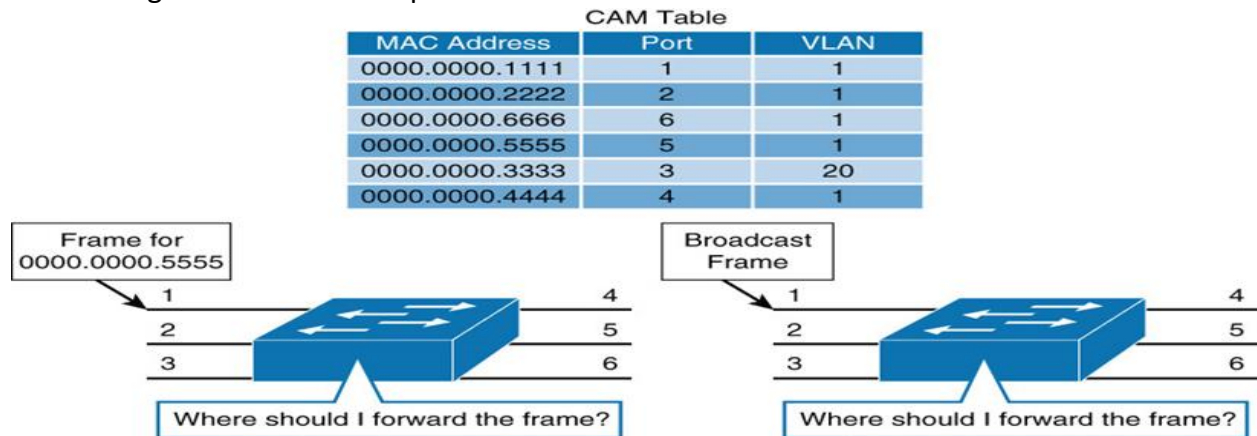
CAM Table

| MAC Address | Port | VLAN |
|---|---|---|
| 0000.0000.1111 | 1 | 1 |
| 0000.0000.2222 | 2 | 1 |
| 0000.0000.6666 | 6 | 1 |
| 0000.0000.5555 | 5 | 1 |
| 0000.0000.3333 | 3 | 20 |
| 0000.0000.4444 | 4 | 1 |

Frame for 0000.0000.5555

1 4
2 5
3 6

Where should I forward the frame?

Broadcast Frame

1 4
2 5
3 6

Where should I forward the frame?